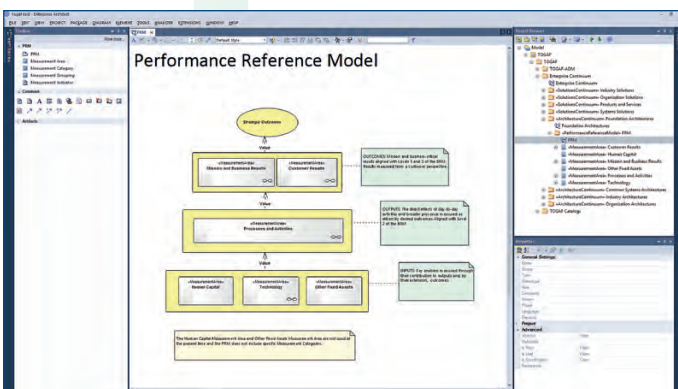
Performance Reference Model

Strategic Outcomes

Value

«MeasurementArea»
Mission and Business Results

«MeasurementArea»
Customer Results

OUTCOMES: Mission and business-critical results aligned with Levels 1 and 2 of the BRM. Results measured from a customer perspective.

Value

«MeasurementArea»
Processes and Activities

OUTPUTS: The direct effects of day-to-day activities and broader processes measured as driven by desired outcomes. Aligned with Level 3 of the BRM.

Value

«MeasurementArea»
Human Capital

«MeasurementArea»
Technology

«MeasurementArea»
Other Fixed Assets

INPUTS: Key enablers measured through their contribution to outputs and by their extension, outcomes.

The Human Capital Measurement Area and Other Fixed Assets Measurement Area are not used at the present time and the PRM does not include specific Measurement Categories.

Toolbox
PRM
Measurement Area
Measurement Category
Measurement Grouping
Measurement Indicator
Common
Artifacts

Project Browser
Model
TOGAF
TOGAF ADM
Enterprise Continuum
«SolutionsContinuum» Industry Solutions
«SolutionsContinuum» Organization Solutions
«SolutionsContinuum» Products and Services
«SolutionsContinuum» Systems Solutions
«ArchitectureContinuum» Foundation Architectures
Foundation Architectures
«PerformanceReferenceModel» PRM
PRM
«MeasurementArea» Customer Results
«MeasurementArea» Human Capital
«MeasurementArea» Mission and Business Results
«MeasurementArea» Other Fixed Assets
«MeasurementArea» Processes and Activities
«MeasurementArea» Technology
«ArchitectureContinuum» Common Systems Architectures
«ArchitectureContinuum» Industry Architectures
«ArchitectureContinuum» Organization Architectures
TOGAF Catalogs

Properties
General Settings
Project
Advanced